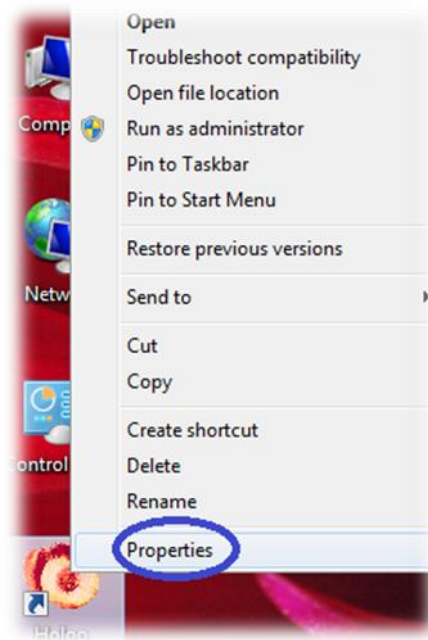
Comp
Netw
Control
Holog

Open
Troubleshoot compatibility
Open file location
Run as administrator
Pin to Taskbar
Pin to Start Menu
Restore previous versions
Send to
Cut
Copy
Create shortcut
Delete
Rename
Properties